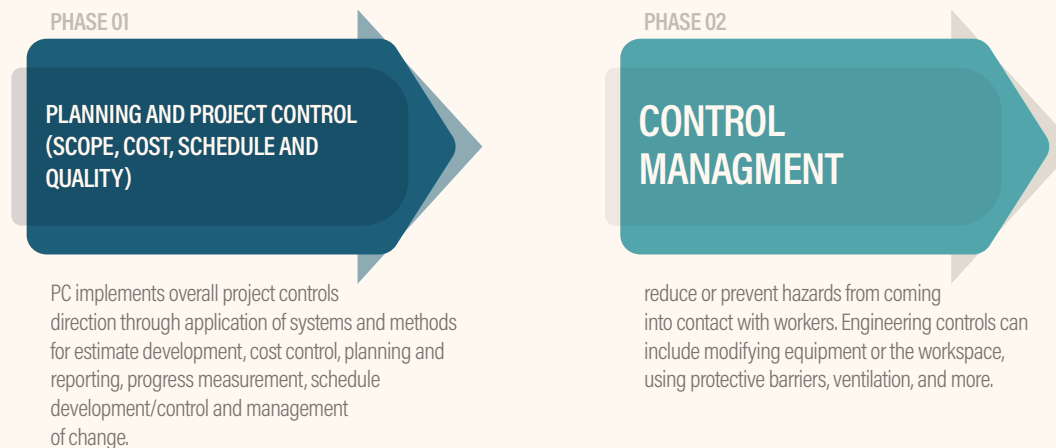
PHASE 01

PLANNING AND PROJECT CONTROL (SCOPE, COST, SCHEDULE AND QUALITY)

PC implements overall project controls direction through application of systems and methods for estimate development, cost control, planning and reporting, progress measurement, schedule development/control and management of change.

PHASE 02

CONTROL MANAGMENT

reduce or prevent hazards from coming into contact with workers. Engineering controls can include modifying equipment or the workspace, using protective barriers, ventilation, and more.